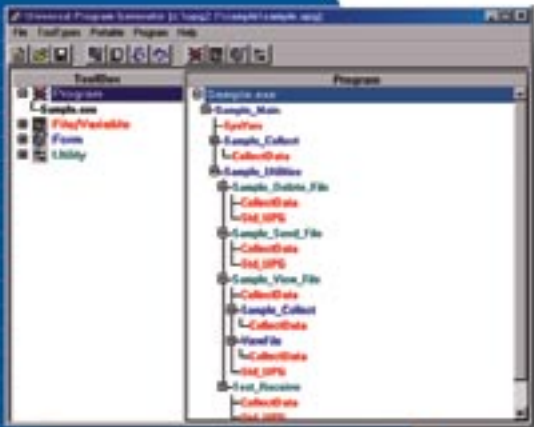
Universal Program Generator [c:\upg2\sample\sample.upg]

File ToolBoxes Portable Program Help

ToolBox

Program

Sample.exe

File/Variable

Form

Utility

Program

Sample.exe

Sample_Main

SysVars

Sample_Collect

CollectData

Sample_Utilities

Sample_Delete_File

CollectData

Std_UPG

Sample_Send_File

CollectData

Std_UPG

Sample_View_File

CollectData

Sample_Collect

CollectData

ViewFile

CollectData

Std_UPG

Test_Receive

CollectData

Std_UPG